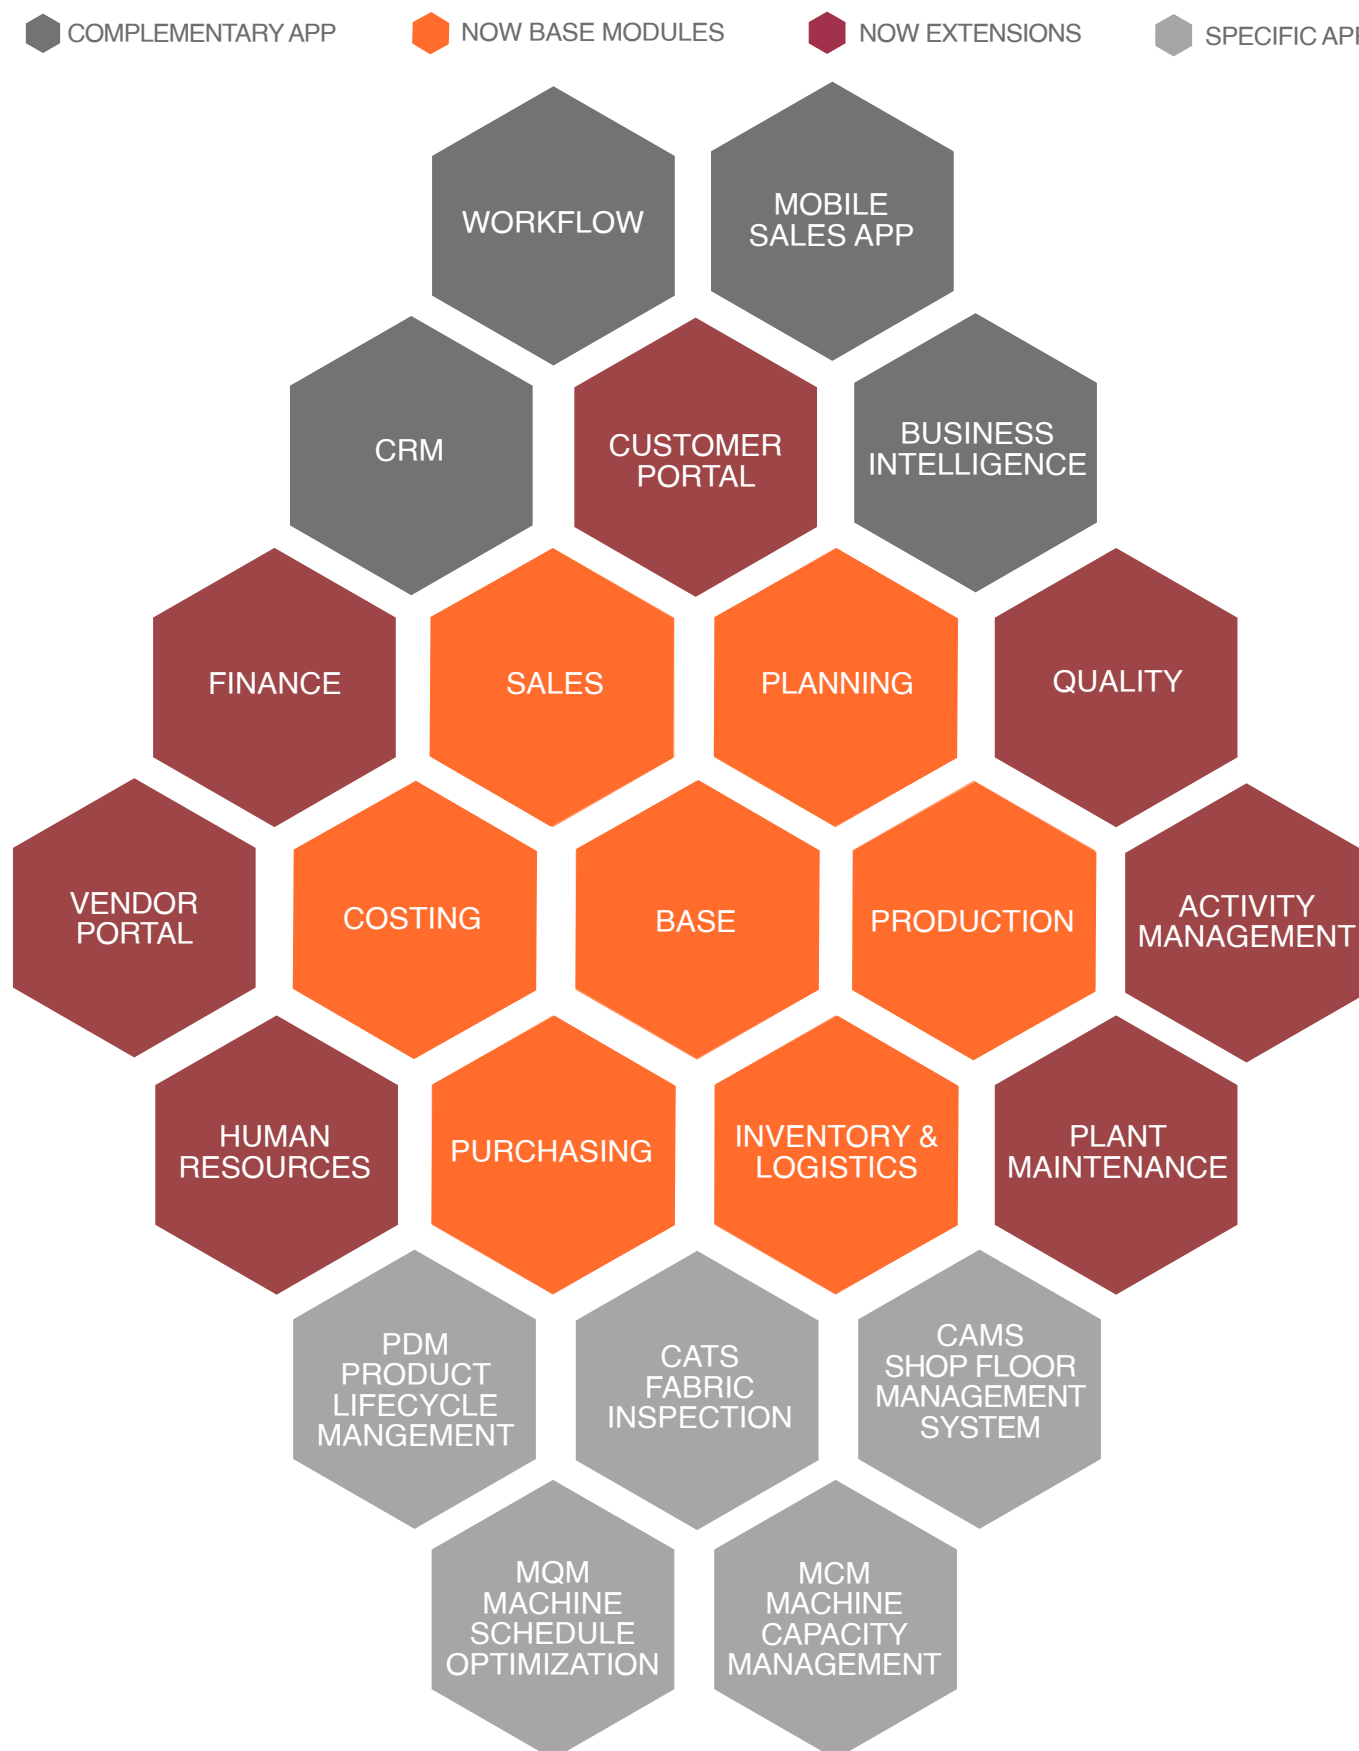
COMPLEMENTARY APP NOW BASE MODULES NOW EXTENSIONS SPECIFIC API

WORKFLOW

MOBILE SALES APP

CRM

CUSTOMER PORTAL

BUSINESS INTELLIGENCE

FINANCE

SALES

PLANNING

QUALITY

VENDOR PORTAL

COSTING

BASE

PRODUCTION

ACTIVITY MANAGEMENT

HUMAN RESOURCES

PURCHASING

INVENTORY & LOGISTICS

PLANT MAINTENANCE

PDM PRODUCT LIFECYCLE MANGEMENT

CATS FABRIC INSPECTION

CAMS SHOP FLOOR MANAGEMENT SYSTEM

MQM MACHINE SCHEDULE OPTIMIZATION

MCM MACHINE CAPACITY MANAGEMENT